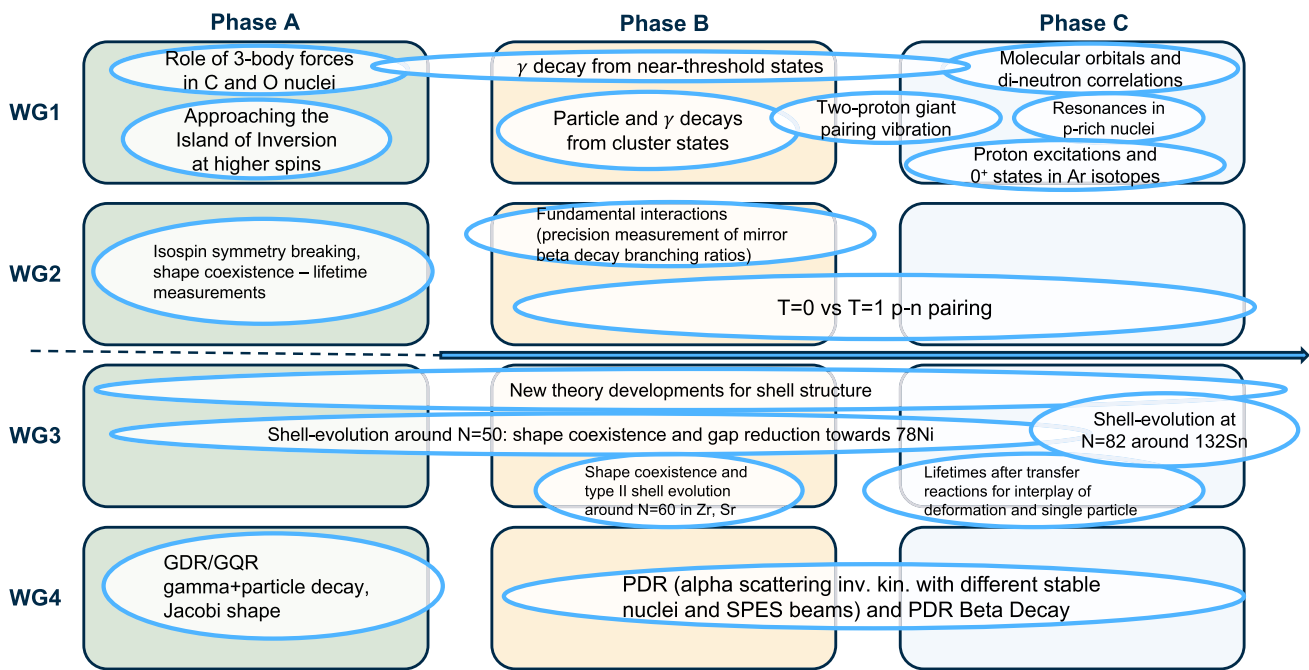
Phase A

Phase B

Phase C

WG1

Role of 3-body forces in C and O nuclei

$\gamma$ decay from near-threshold states

Molecular orbitals and di-neutron correlations

Approaching the Island of Inversion at higher spins

Particle and $\gamma$ decays from cluster states

Two-proton giant pairing vibration

Resonances in p-rich nuclei

Proton excitations and $0^+$ states in Ar isotopes

WG2

Isospin symmetry breaking, shape coexistence – lifetime measurements

Fundamental interactions (precision measurement of mirror beta decay branching ratios)

T=0 vs T=1 p-n pairing

WG3

New theory developments for shell structure

Shell-evolution around N=50: shape coexistence and gap reduction towards 78Ni

Shell-evolution at N=82 around 132Sn

Shape coexistence and type II shell evolution around N=60 in Zr, Sr

Lifetimes after transfer reactions for interplay of deformation and single particle

WG4

GDR/GQR gamma+particle decay, Jacobi shape

PDR (alpha scattering inv. kin. with different stable nuclei and SPES beams) and PDR Beta Decay